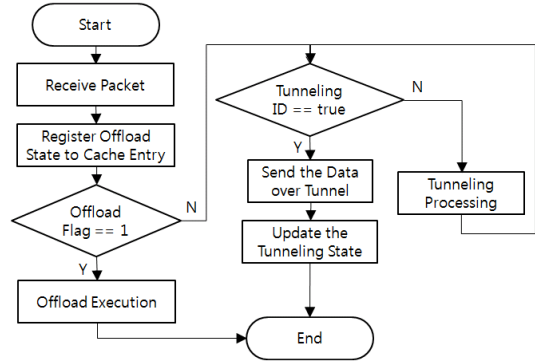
Start

Receive Packet

Register Offload State to Cache Entry

Offload Flag == 1

N

Y

Offload Execution

Tunneling ID == true

N

Y

Send the Data over Tunnel

Update the Tunneling State

Tunneling Processing

End